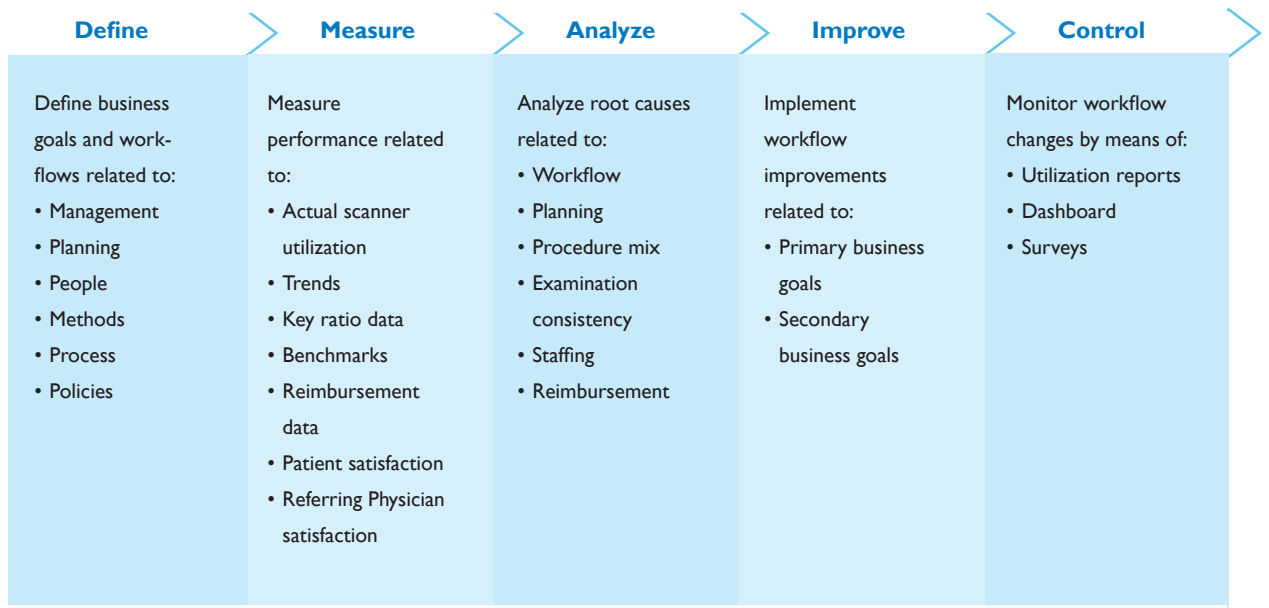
Define

Define business goals and workflows related to:
• Management
• Planning
• People
• Methods
• Process
• Policies

Measure

Measure performance related to:
• Actual scanner utilization
• Trends
• Key ratio data
• Benchmarks
• Reimbursement data
• Patient satisfaction
• Referring Physician satisfaction

Analyze

Analyze root causes related to:
• Workflow
• Planning
• Procedure mix
• Examination consistency
• Staffing
• Reimbursement

Improve

Implement workflow improvements related to:
• Primary business goals
• Secondary business goals

Control

Monitor workflow changes by means of:
• Utilization reports
• Dashboard
• Surveys